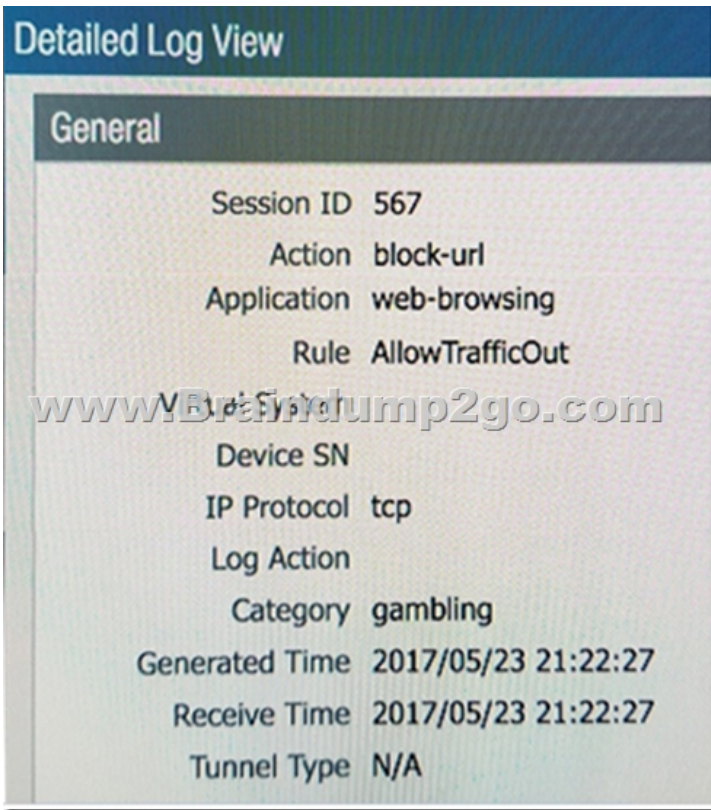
Detailed Log View

General

Session ID 567
Action block-url
Application web-browsing
Rule AllowTrafficOut
Virtual System
www.Braindump2go.com
Device SN
IP Protocol tcp
Log Action
Category gambling
Generated Time 2017/05/23 21:22:27
Receive Time 2017/05/23 21:22:27
Tunnel Type N/A